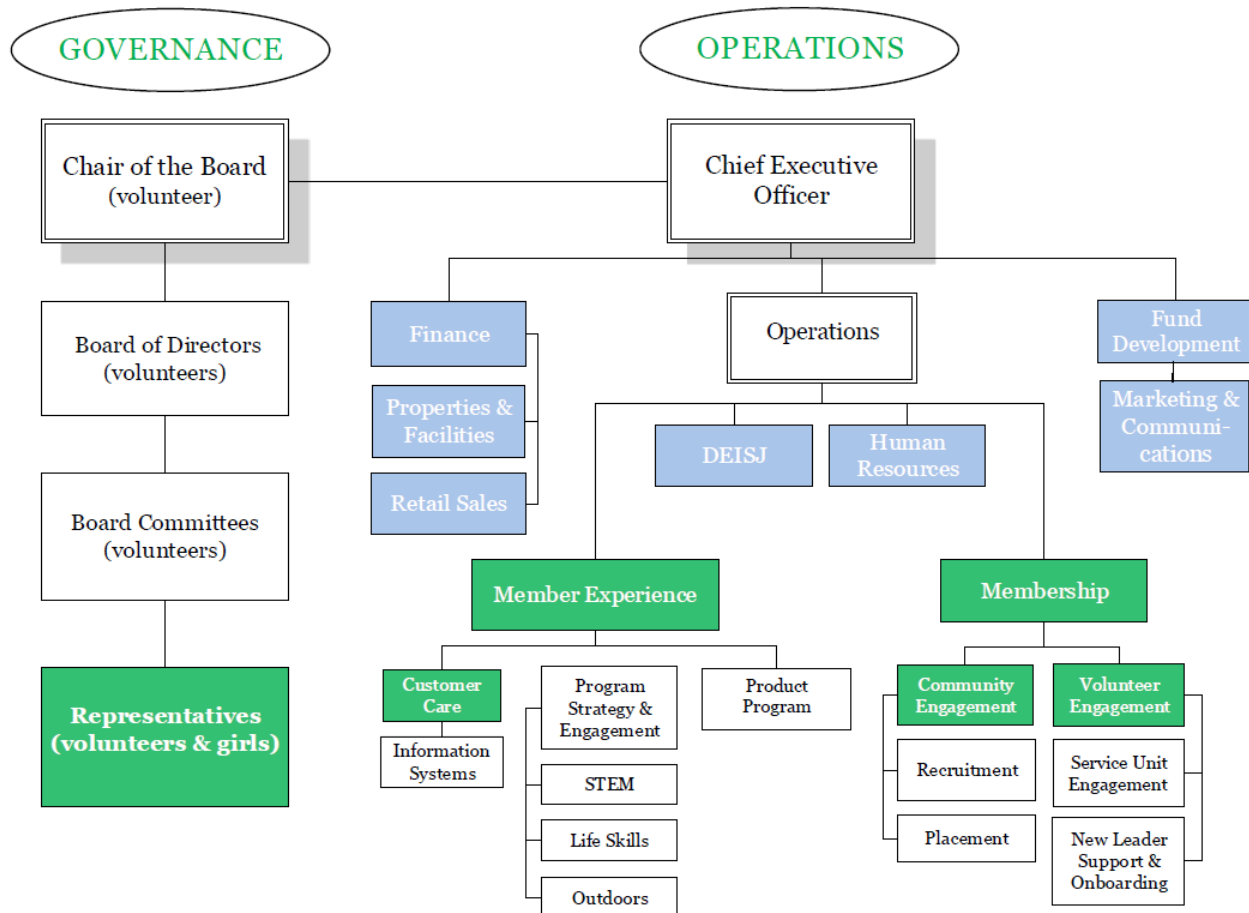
GOVERNANCE

OPERATIONS

Chair of the Board (volunteer)

Chief Executive Officer

Board of Directors (volunteers)

Board Committees (volunteers)

Representatives (volunteers & girls)

Finance

Properties & Facilities

Retail Sales

Operations

Fund Development

Marketing & Communications

DEISJ

Human Resources

Member Experience

Membership

Customer Care

Information Systems

Program Strategy & Engagement

STEM

Life Skills

Outdoors

Product Program

Community Engagement

Recruitment

Placement

Volunteer Engagement

Service Unit Engagement

New Leader Support & Onboarding